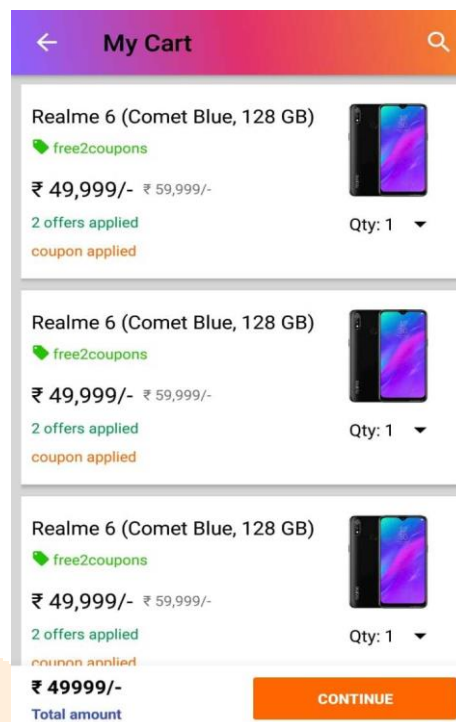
My Cart

Realme 6 (Comet Blue, 128 GB)
free2coupons
₹ 49,999/- ₹ 59,999/-
2 offers applied
coupon applied
Qty: 1

Realme 6 (Comet Blue, 128 GB)
free2coupons
₹ 49,999/- ₹ 59,999/-
2 offers applied
coupon applied
Qty: 1

Realme 6 (Comet Blue, 128 GB)
free2coupons
₹ 49,999/- ₹ 59,999/-
2 offers applied
coupon applied
Qty: 1

₹ 49999/-
Total amount
CONTINUE